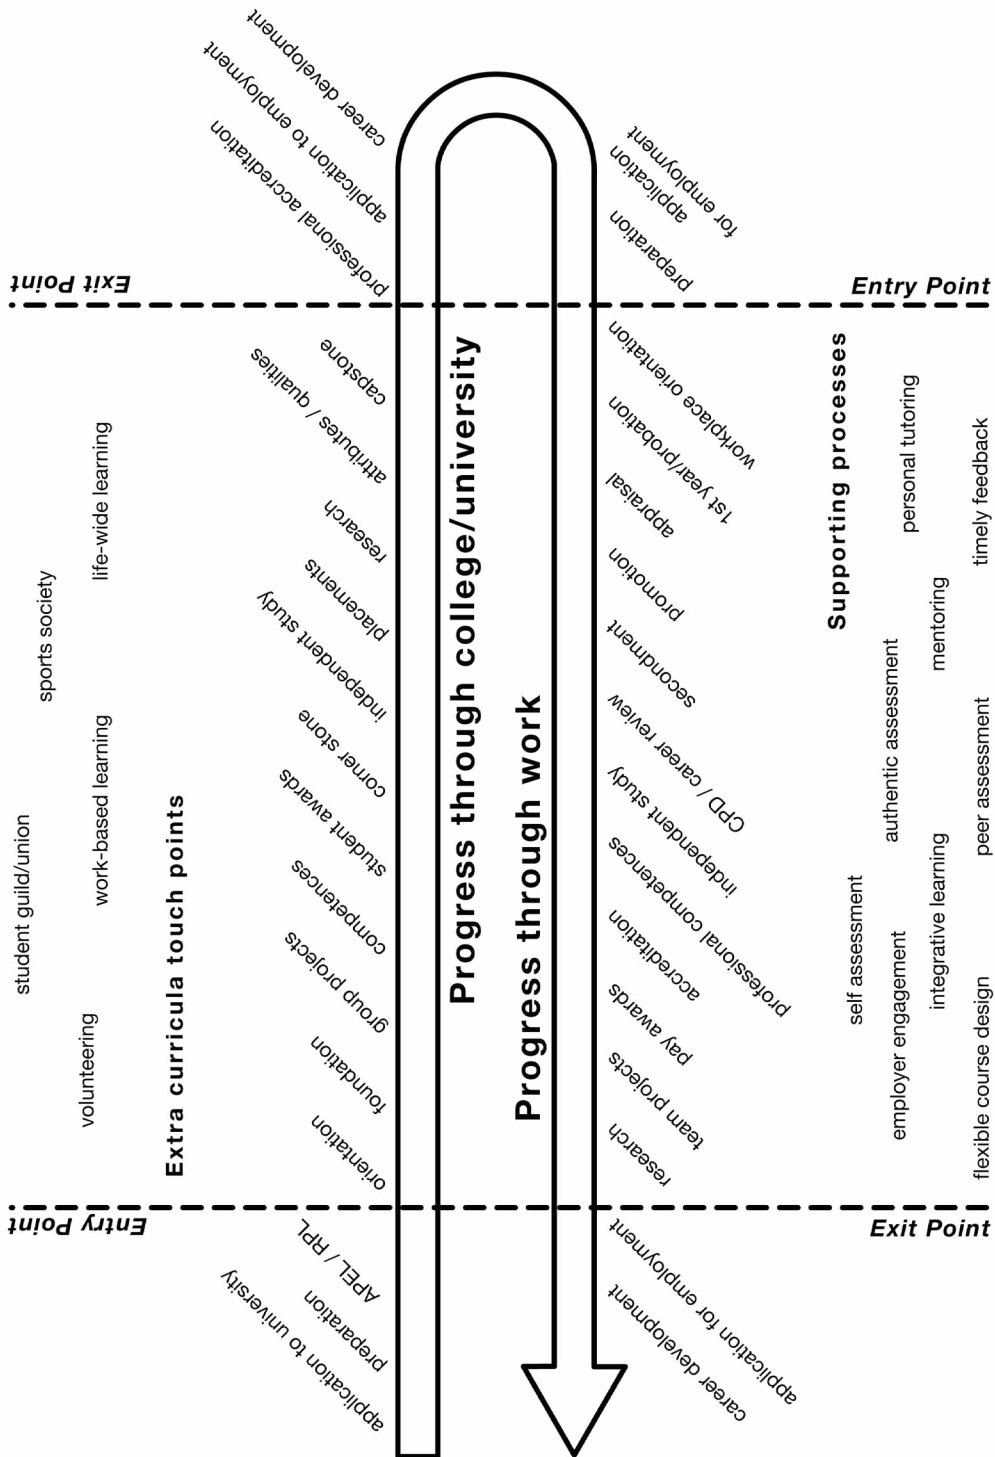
Progress through college/university

Progress through work

Entry Point

application to university
preparation
APEL / RPL

orientation
foundation
group projects
competences
student awards
corner stone
independent study
placements
research
attributes / qualities
capstone

Exit Point

professional accreditation
application to employment
career development

Extra curricula touch points

volunteering
student guild/union
work-based learning
sports society
life-wide learning

Entry Point

preparation
application for employment

workplace orientation
1st year/probation
appraisal
promotion
secondment
CPD / career review
independent study
professional competences
accreditation
pay awards
team projects
research

Exit Point

application for employment
career development

Supporting processes

self assessment
employer engagement
authentic assessment
personal tutoring
integrative learning
mentoring
flexible course design
peer assessment
timely feedback